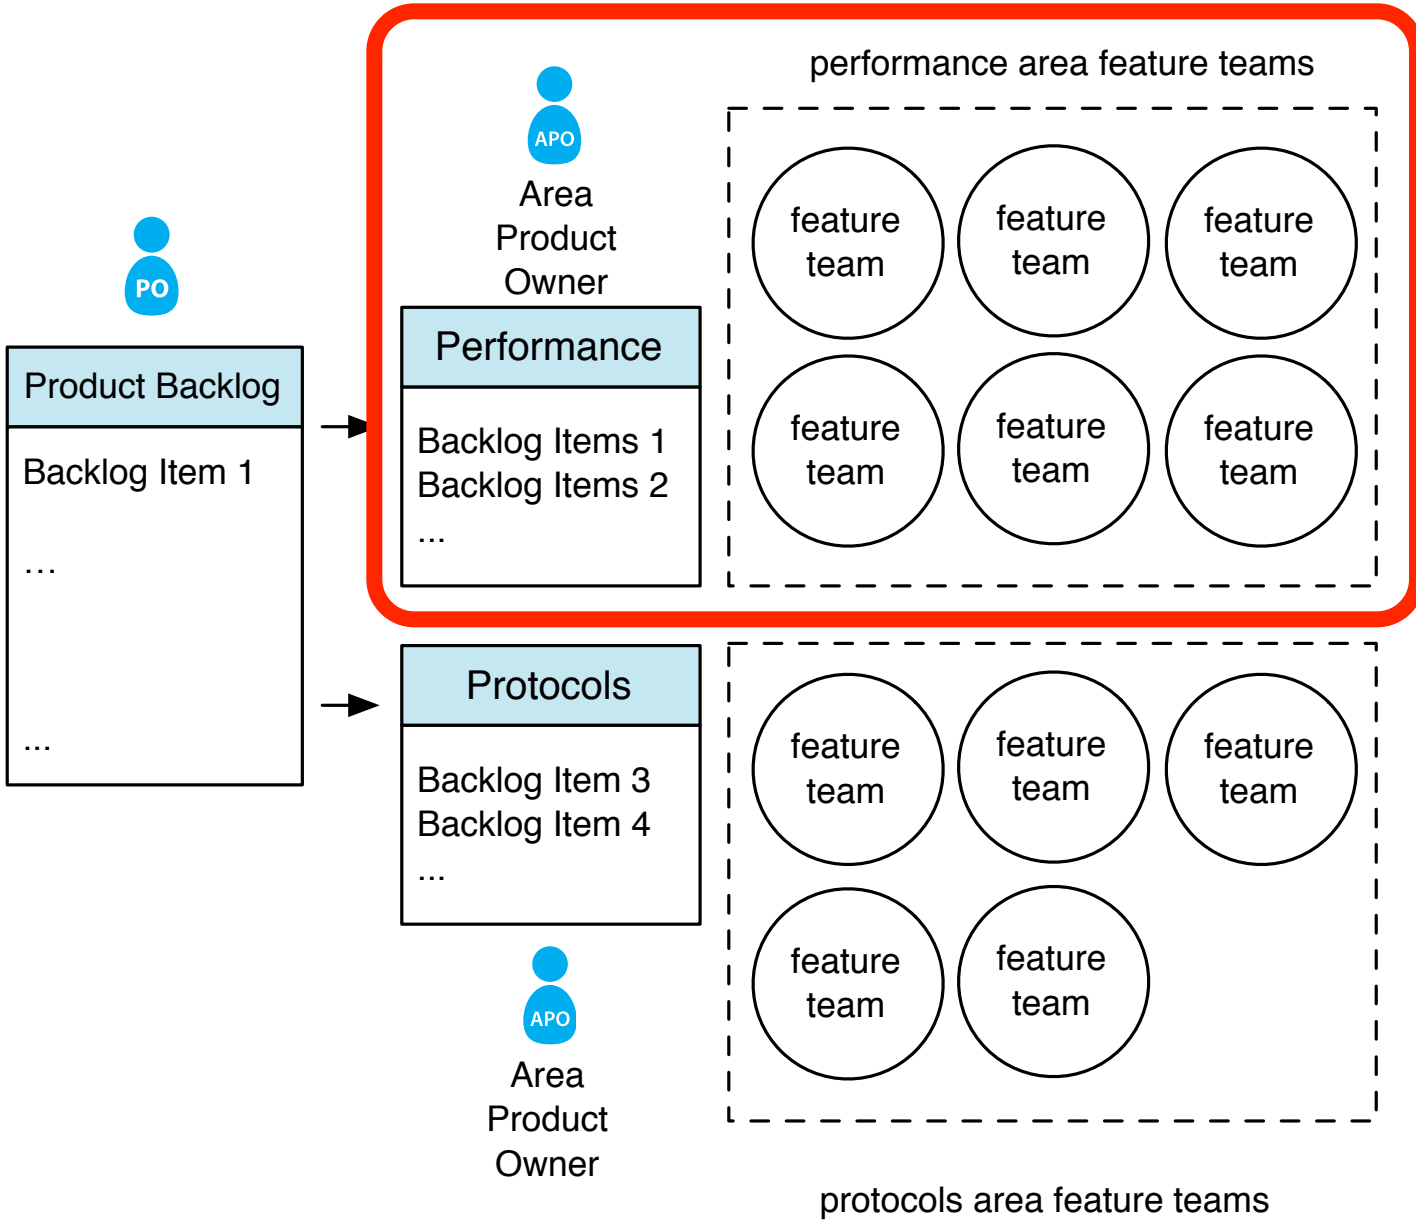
PO

Product Backlog

Backlog Item 1

…

...

APO

Area Product Owner

performance area feature teams

Performance

Backlog Items 1
Backlog Items 2
...

feature team

feature team

feature team

feature team

feature team

feature team

Protocols

Backlog Item 3
Backlog Item 4
...

APO

Area Product Owner

feature team

feature team

feature team

feature team

feature team

protocols area feature teams